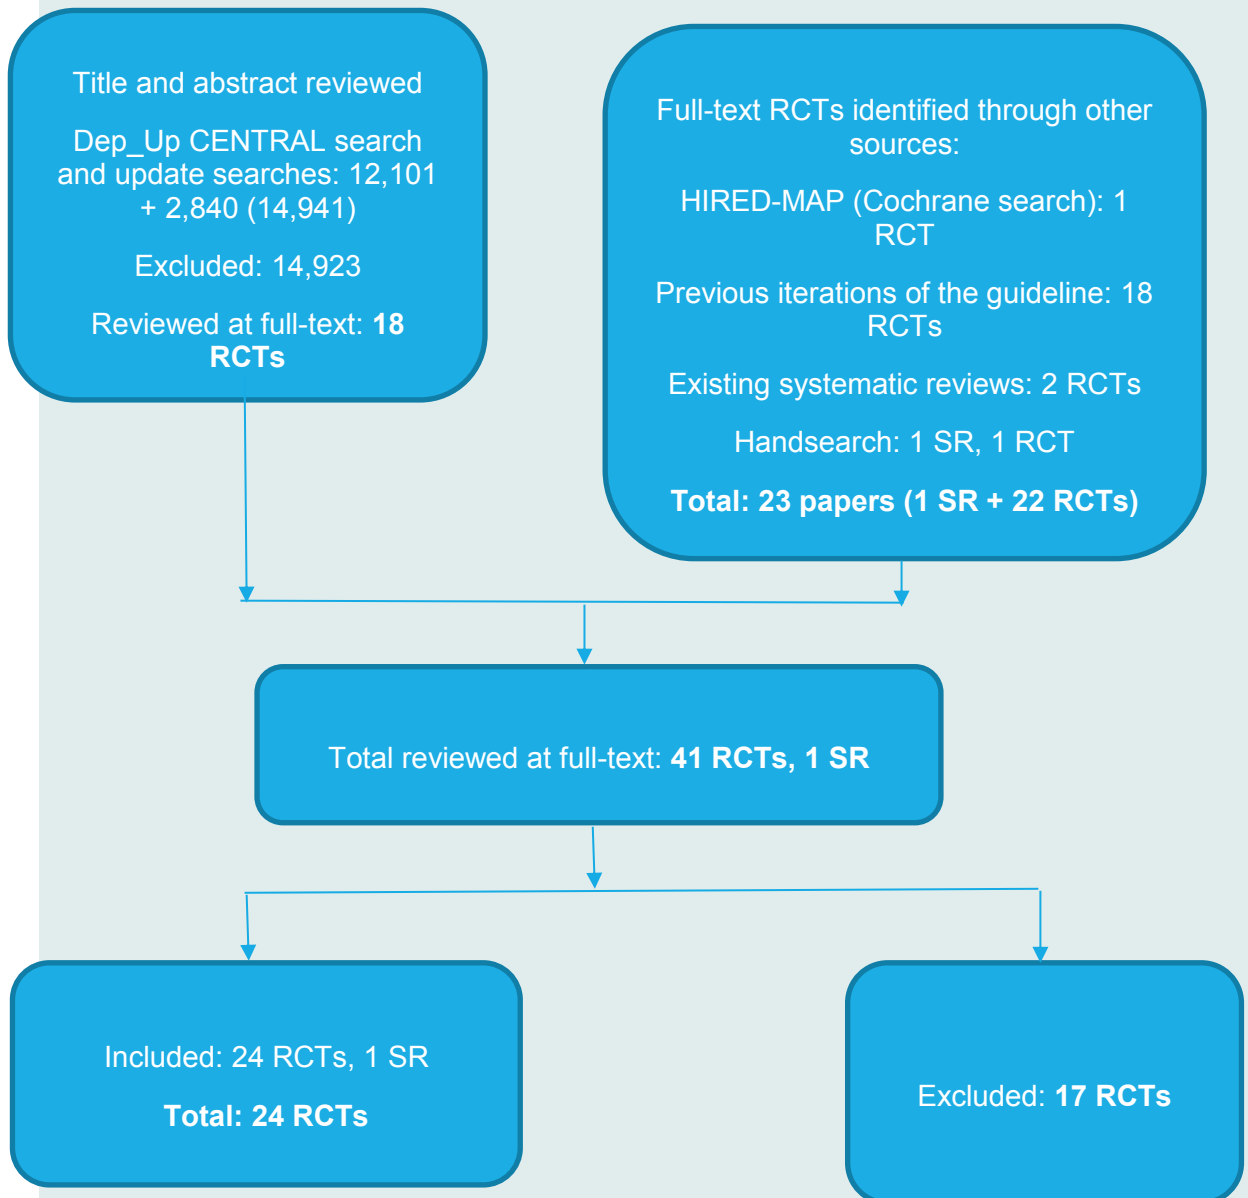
Title and abstract reviewed

Dep_Up CENTRAL search and update searches: 12,101 + 2,840 (14,941)

Excluded: 14,923

Reviewed at full-text: **18 RCTs**

Full-text RCTs identified through other sources:

HIRED-MAP (Cochrane search): 1 RCT

Previous iterations of the guideline: 18 RCTs

Existing systematic reviews: 2 RCTs

Handsearch: 1 SR, 1 RCT

**Total: 23 papers (1 SR + 22 RCTs)**

Total reviewed at full-text: **41 RCTs, 1 SR**

Included: 24 RCTs, 1 SR

**Total: 24 RCTs**

Excluded: **17 RCTs**